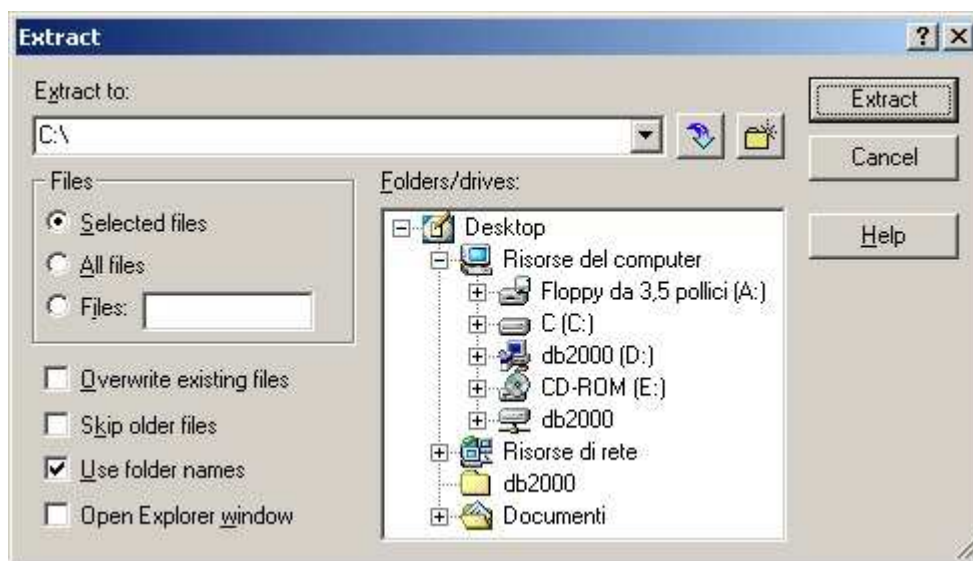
Extract

? X

Extract to:

C:\

Extract

Cancel

Help

Files

Selected files

All files

Files:

Folders/drives:

Desktop

Risorse del computer

Floppy da 3,5 pollici (A:)

C (C:)

db2000 (D:)

CD-ROM (E:)

db2000

Risorse di rete

db2000

Documenti

Overwrite existing files

Skip older files

Use folder names

Open Explorer window